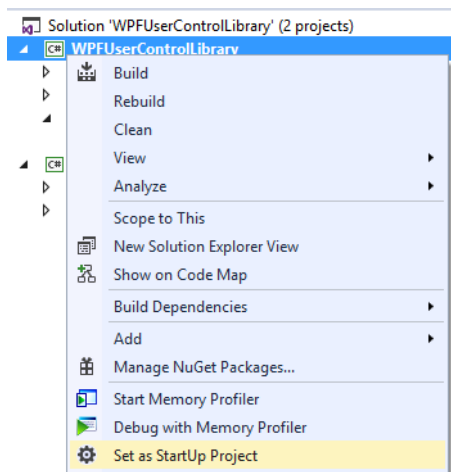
Solution 'WPFUserControlLibrary' (2 projects)
C# WPFUserControlLibrary
Build
Rebuild
Clean
View
Analyze
Scope to This
New Solution Explorer View
Show on Code Map
Build Dependencies
Add
Manage NuGet Packages...
Start Memory Profiler
Debug with Memory Profiler
Set as StartUp Project
C#